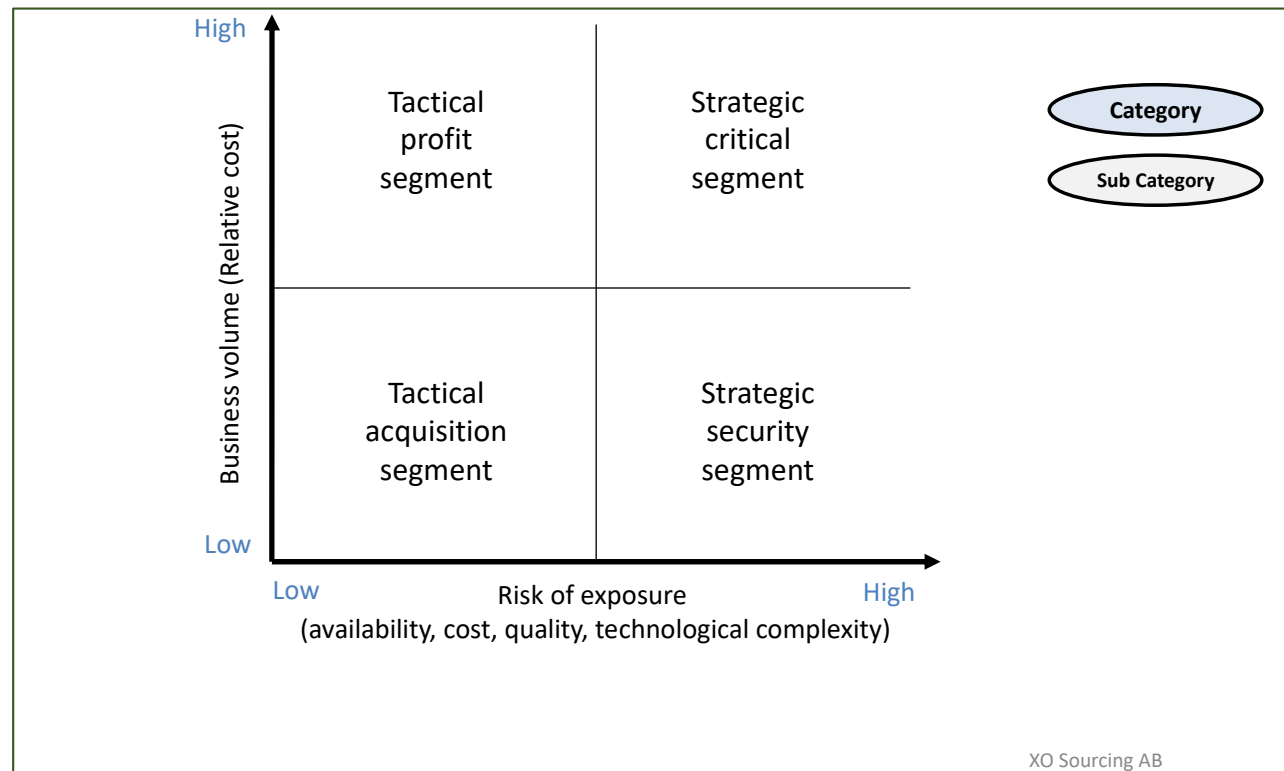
High

Business volume (Relative cost)

Tactical profit segment

Strategic critical segment

Category

Sub Category

Tactical acquisition segment

Strategic security segment

Low

Low

Risk of exposure
(availability, cost, quality, technological complexity)

High

XO Sourcing AB